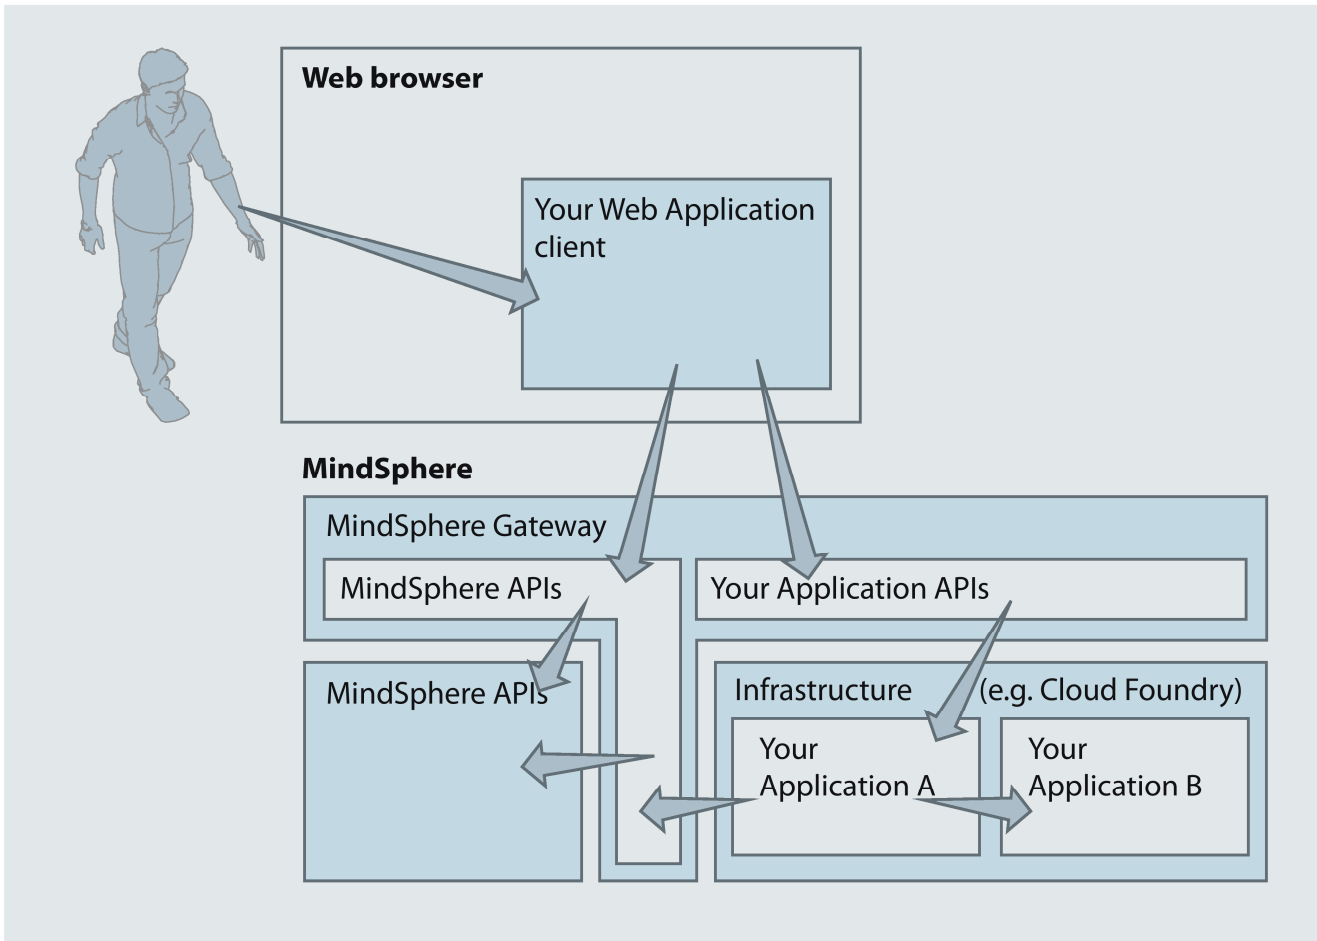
Web browser

Your Web Application client

MindSphere

MindSphere Gateway

MindSphere APIs

Your Application APIs

MindSphere APIs

Infrastructure (e.g. Cloud Foundry)

Your Application A

Your Application B